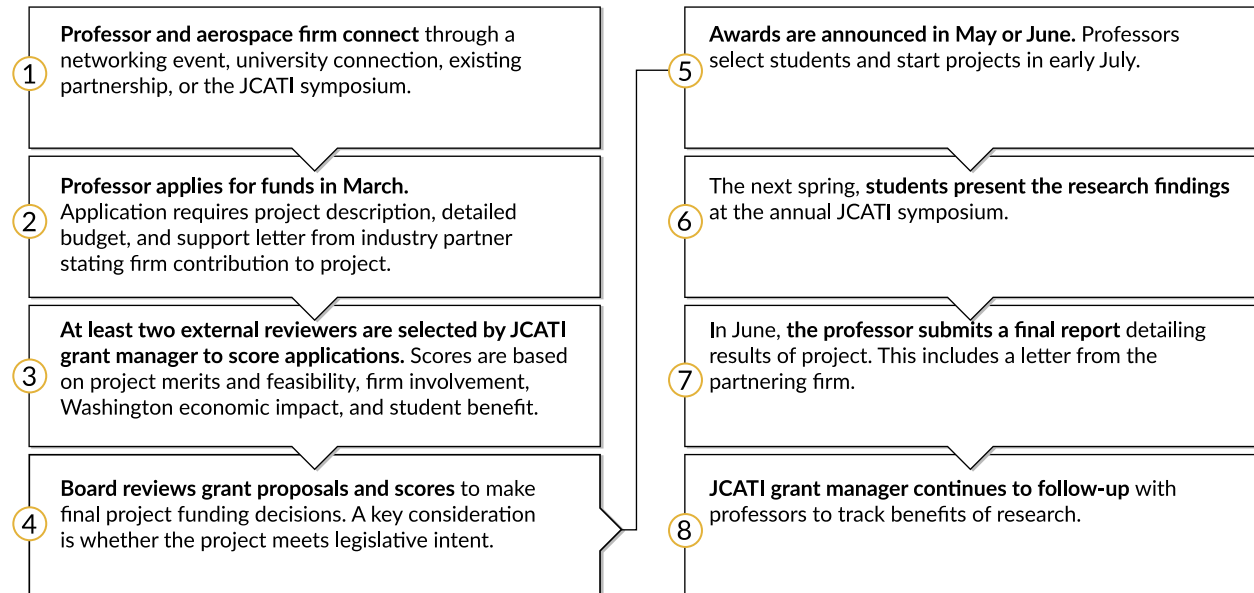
1
**Professor and aerospace firm connect** through a networking event, university connection, existing partnership, or the JCATI symposium.

2
**Professor applies for funds in March.** Application requires project description, detailed budget, and support letter from industry partner stating firm contribution to project.

3
**At least two external reviewers are selected by JCATI grant manager to score applications.** Scores are based on project merits and feasibility, firm involvement, Washington economic impact, and student benefit.

4
**Board reviews grant proposals and scores** to make final project funding decisions. A key consideration is whether the project meets legislative intent.

5
**Awards are announced in May or June.** Professors select students and start projects in early July.

6
The next spring, **students present the research findings** at the annual JCATI symposium.

7
In June, **the professor submits a final report** detailing results of project. This includes a letter from the partnering firm.

8
**JCATI grant manager continues to follow-up** with professors to track benefits of research.